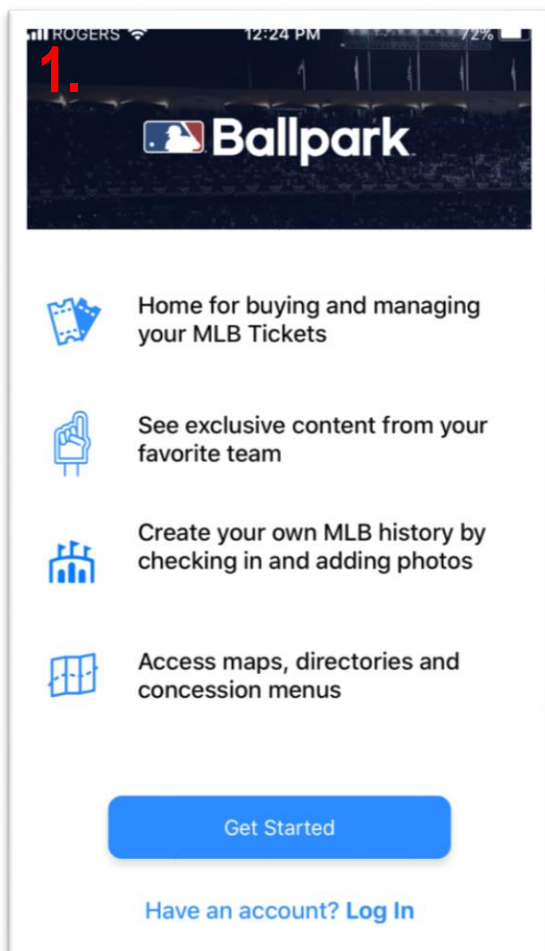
ROGERS 12:24 PM 72%

1.

Ballpark

Home for buying and managing your MLB Tickets

See exclusive content from your favorite team

Create your own MLB history by checking in and adding photos

Access maps, directories and concession menus

Get Started

Have an account? Log In